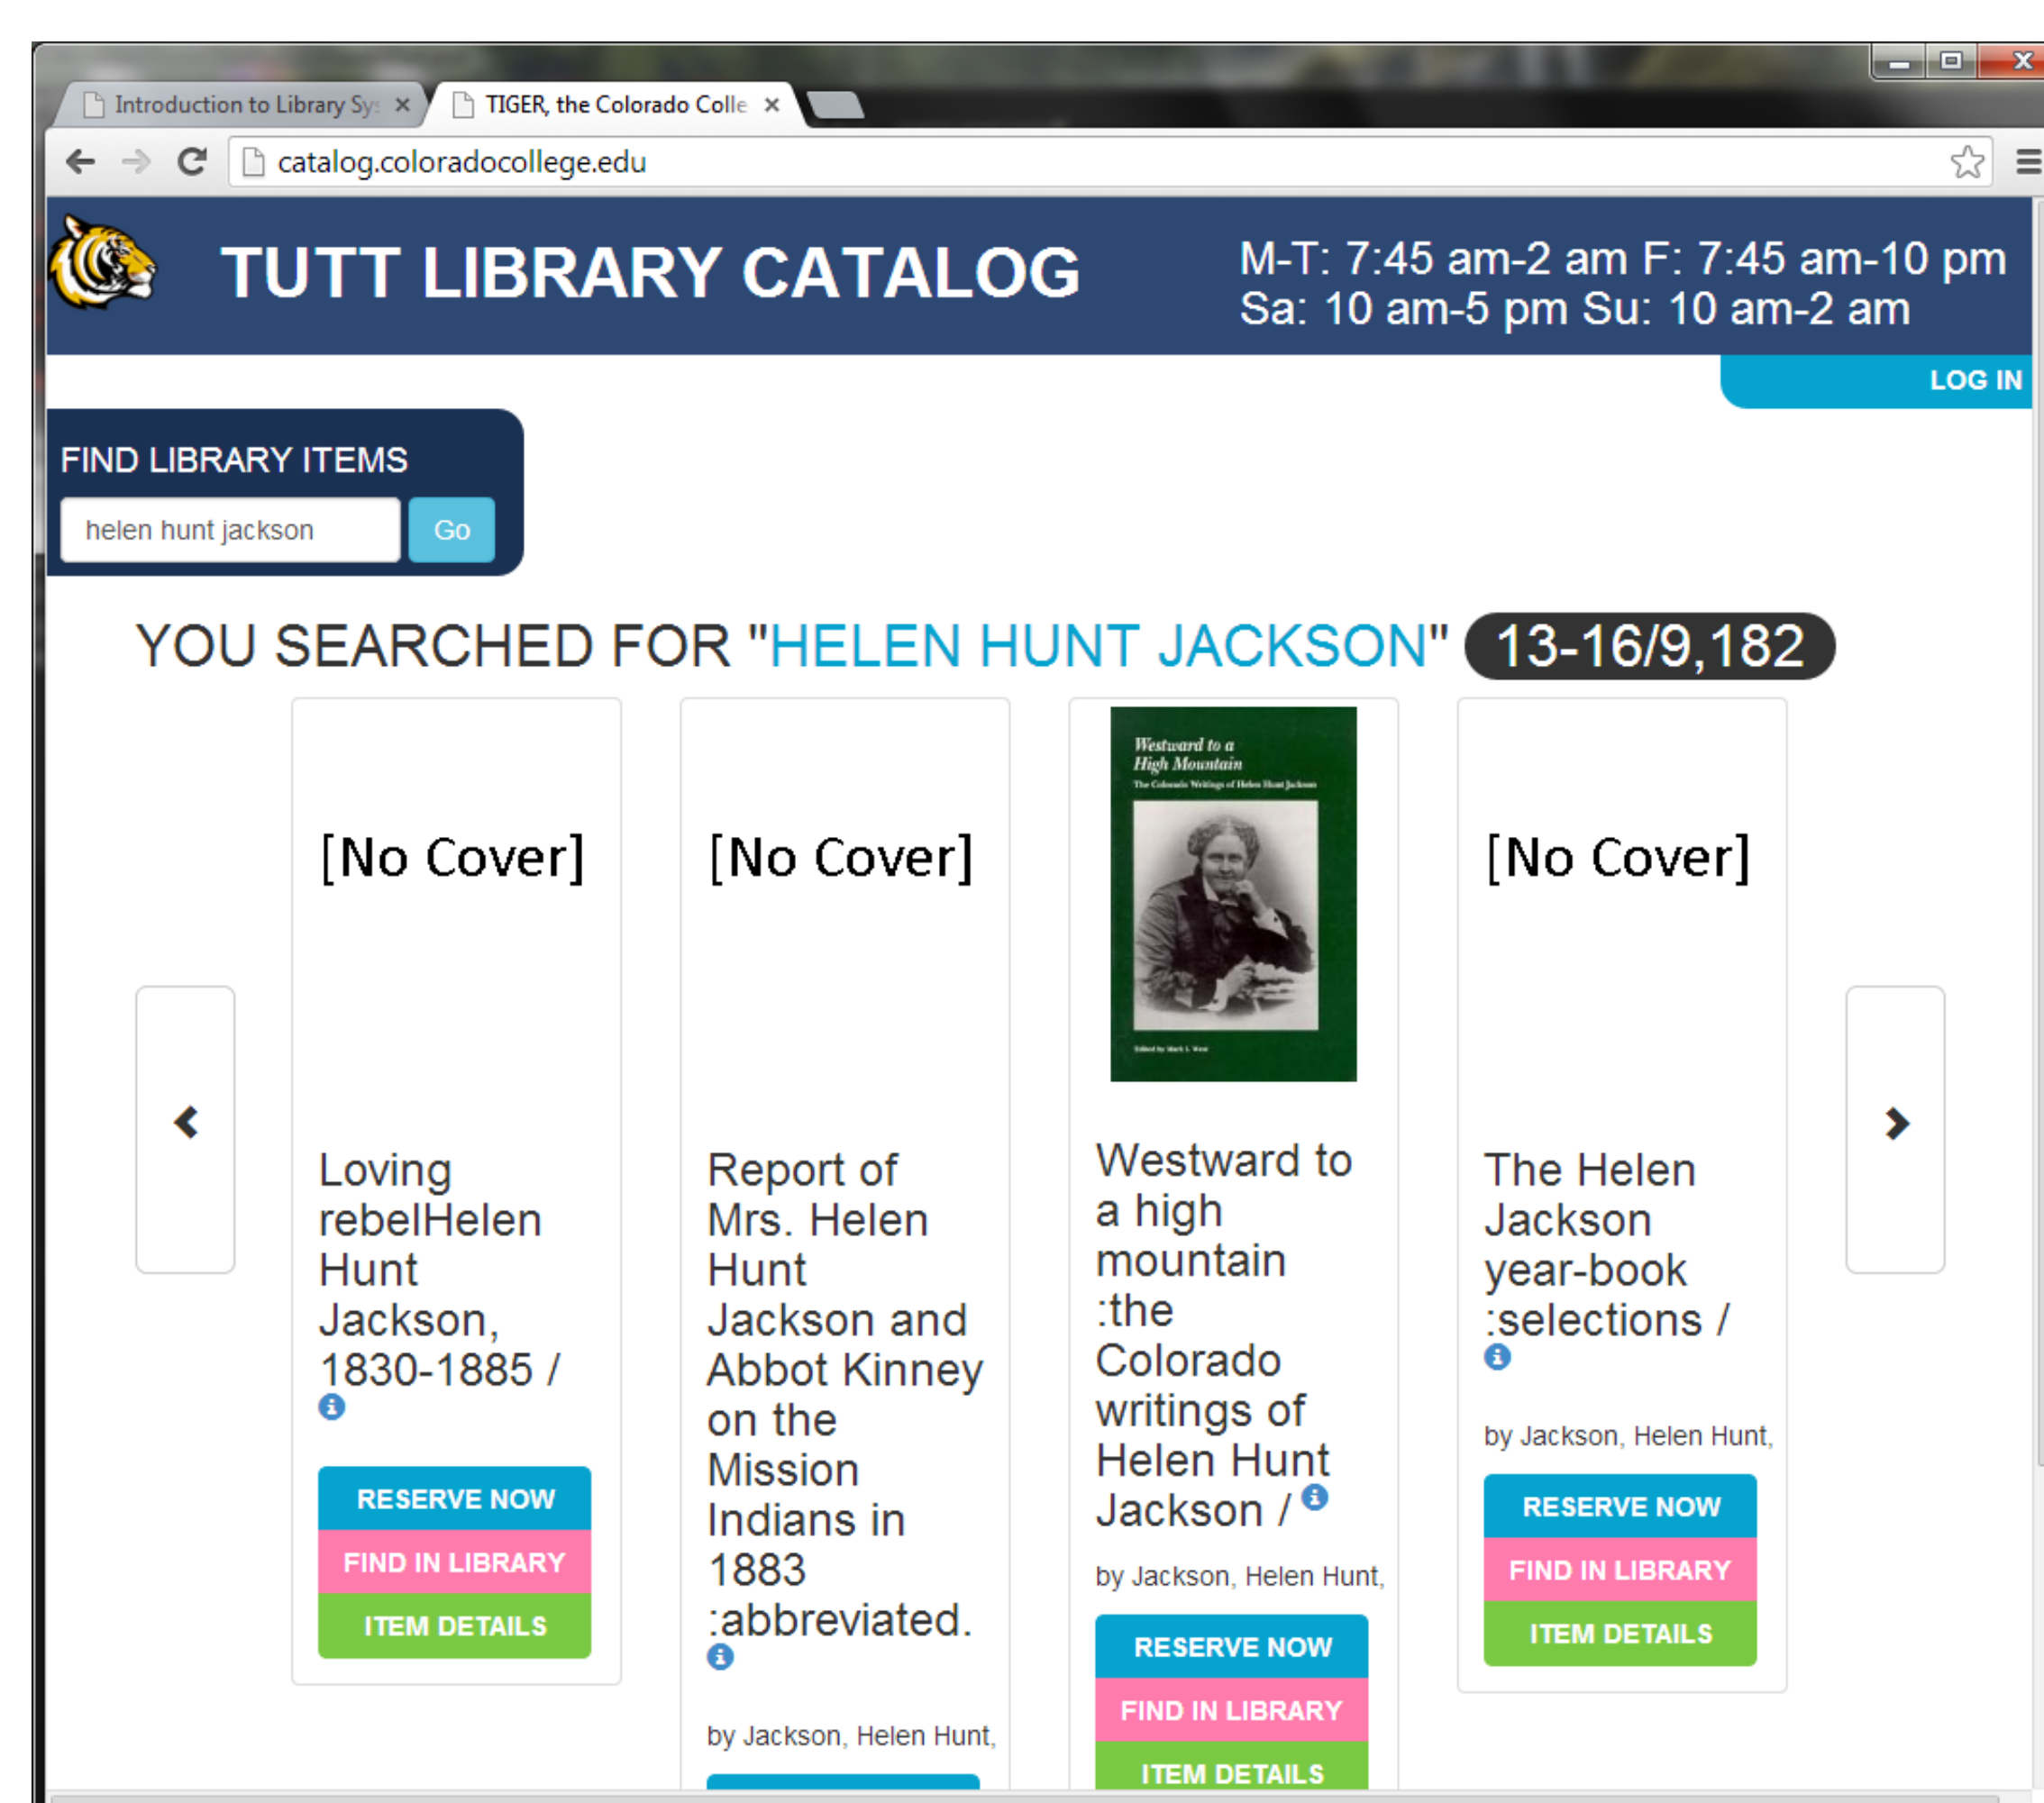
Introduction to Library Sys ×
TIGER, the Colorado Colle ×

catalog.coloradocollege.edu

TUTT LIBRARY CATALOG

M-T: 7:45 am-2 am F: 7:45 am-10 pm
Sa: 10 am-5 pm Su: 10 am-2 am

LOG IN

FIND LIBRARY ITEMS

helen hunt jackson

Go

YOU SEARCHED FOR "HELEN HUNT JACKSON" 13-16/9,182

[No Cover]

Loving rebelHelen Hunt Jackson, 1830-1885 /

RESERVE NOW
FIND IN LIBRARY
ITEM DETAILS

[No Cover]

Report of Mrs. Helen Hunt Jackson and Abbot Kinney on the Mission Indians in 1883 :abbreviated.

by Jackson, Helen Hunt,

Westward to a High Mountain
The Colorado Writings of Helen Hunt Jackson

Westward to a high mountain :the Colorado writings of Helen Hunt Jackson /

by Jackson, Helen Hunt,

RESERVE NOW
FIND IN LIBRARY
ITEM DETAILS

[No Cover]

The Helen Jackson year-book :selections /

by Jackson, Helen Hunt,

RESERVE NOW
FIND IN LIBRARY
ITEM DETAILS